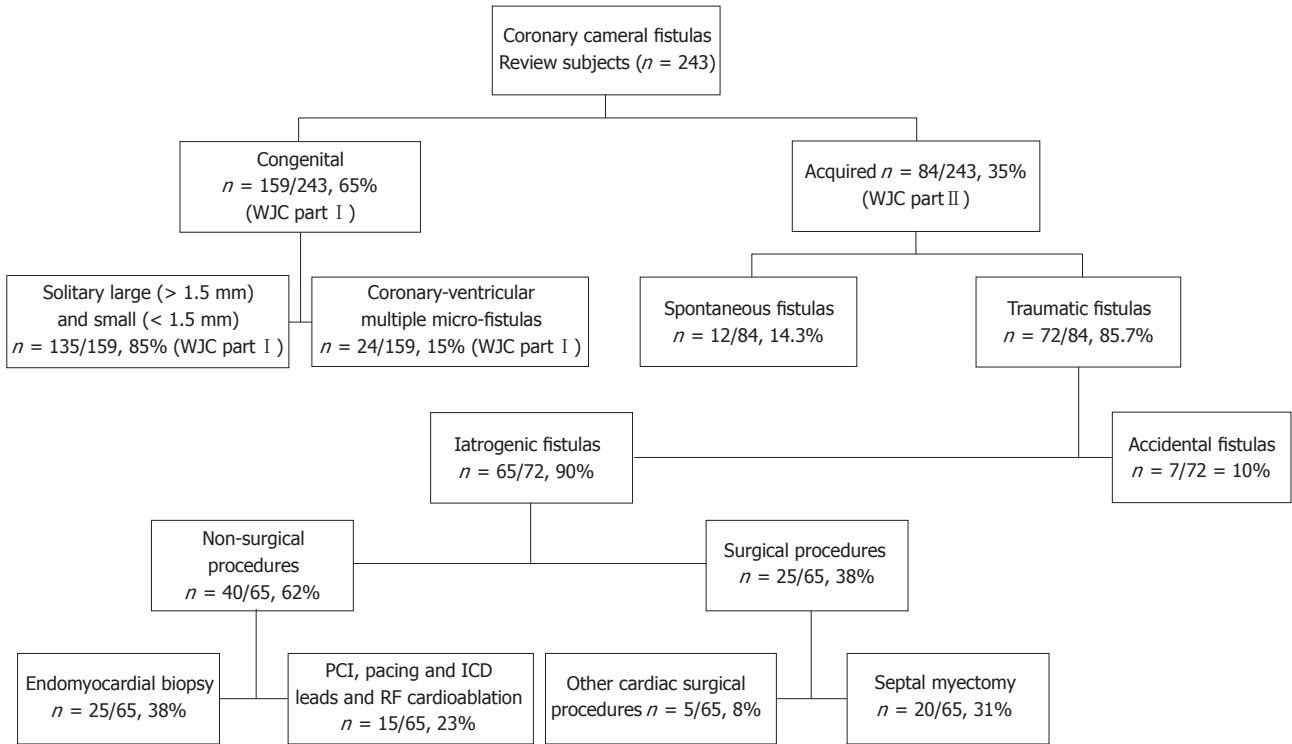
Coronary cameral fistulas
Review subjects ($n$ = 243)

Congenital
$n$ = 159/243, 65%
(WJC part Ⅰ)

Acquired $n$ = 84/243, 35%
(WJC part Ⅱ)

Solitary large (> 1.5 mm) and small (< 1.5 mm)
$n$ = 135/159, 85% (WJC part Ⅰ)

Coronary-ventricular multiple micro-fistulas
$n$ = 24/159, 15% (WJC part Ⅰ)

Spontaneous fistulas
$n$ = 12/84, 14.3%

Traumatic fistulas
$n$ = 72/84, 85.7%

Iatrogenic fistulas
$n$ = 65/72, 90%

Accidental fistulas
$n$ = 7/72 = 10%

Non-surgical procedures
$n$ = 40/65, 62%

Surgical procedures
$n$ = 25/65, 38%

Endomyocardial biopsy
$n$ = 25/65, 38%

PCI, pacing and ICD leads and RF cardioablation
$n$ = 15/65, 23%

Other cardiac surgical procedures $n$ = 5/65, 8%

Septal myectomy
$n$ = 20/65, 31%